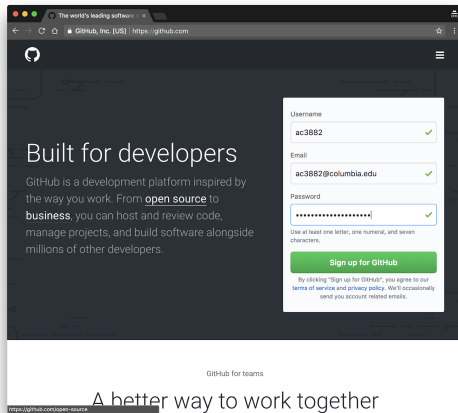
The world's leading software c ×

GitHub, Inc. [US] | https://github.com

Built for developers

GitHub is a development platform inspired by the way you work. From open source to business, you can host and review code, manage projects, and build software alongside millions of other developers.

Username

ac3882

Email

ac3882@columbia.edu

Password

••••••••••••••••••••

Use at least one letter, one numeral, and seven characters.

Sign up for GitHub

By clicking "Sign up for GitHub", you agree to our terms of service and privacy policy. We'll occasionally send you account related emails.

GitHub for teams

A better way to work together

https://github.com/open-source